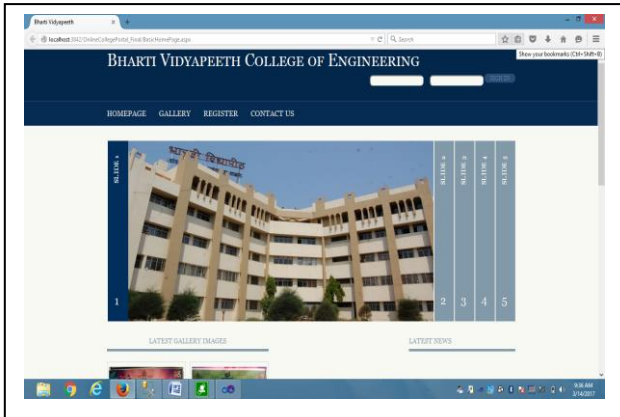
Bharti Vidyapeeth

localhost:3042/OnlineCollegePortal_Final/BasicHomePage.aspx

Search

Show your bookmarks (Ctrl+Shift+B)

BHARTI VIDYAPEETH COLLEGE OF ENGINEERING

SIGN IN

HOMEPAGE GALLERY REGISTER CONTACT US

SLIDE 1

SLIDE 2

SLIDE 3

SLIDE 4

SLIDE 5

1

2

3

4

5

LATEST GALLERY IMAGES

LATEST NEWS

9:36 AM
3/14/2017